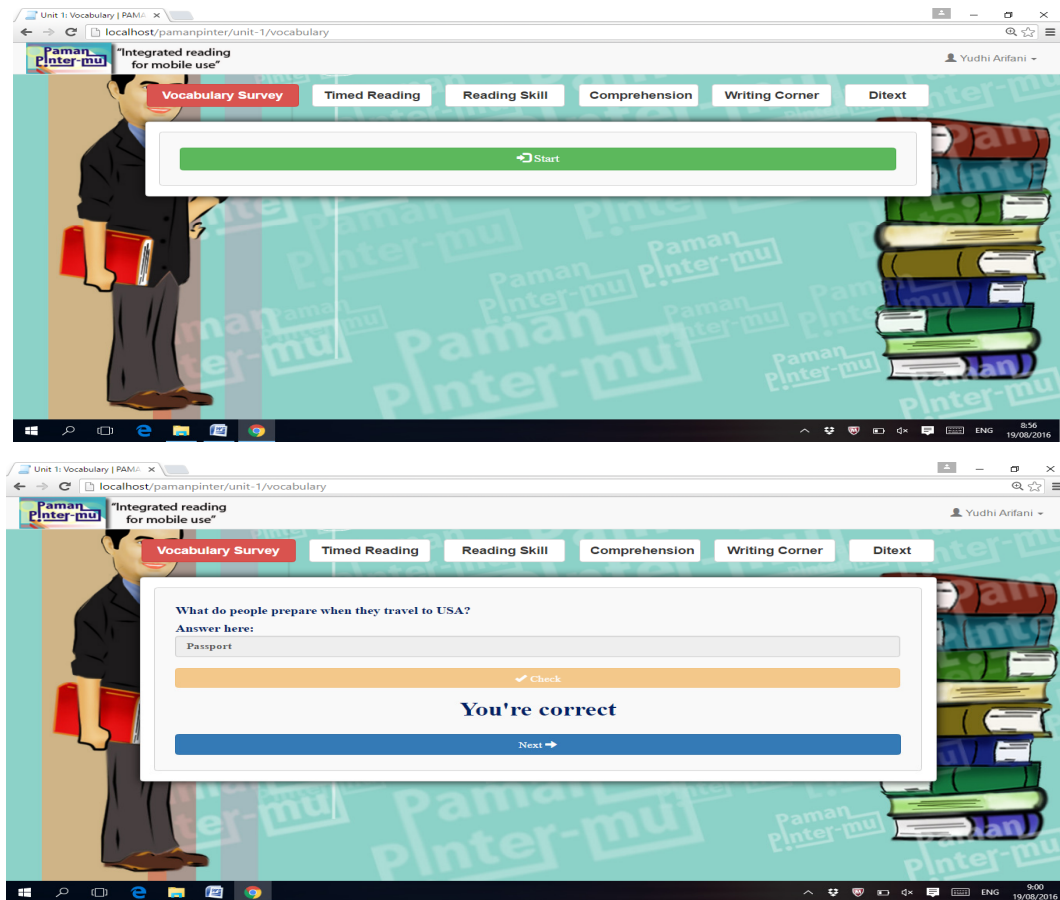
Unit 1: Vocabulary | PAMA ×

localhost/pamanpinter/unit-1/vocabulary

Paman Pinter-mu

"Integrated reading for mobile use"

Yudhi Arifani

Vocabulary Survey | Timed Reading | Reading Skill | Comprehension | Writing Corner | Ditext

Start

Paman Pinter-mu

ENG 8:56 19/08/2016

Unit 1: Vocabulary | PAMA ×

localhost/pamanpinter/unit-1/vocabulary

Paman Pinter-mu

"Integrated reading for mobile use"

Yudhi Arifani

Vocabulary Survey | Timed Reading | Reading Skill | Comprehension | Writing Corner | Ditext

What do people prepare when they travel to USA?

Answer here:

Passport

Check

You're correct

Next

Paman Pinter-mu

ENG 9:00 19/08/2016